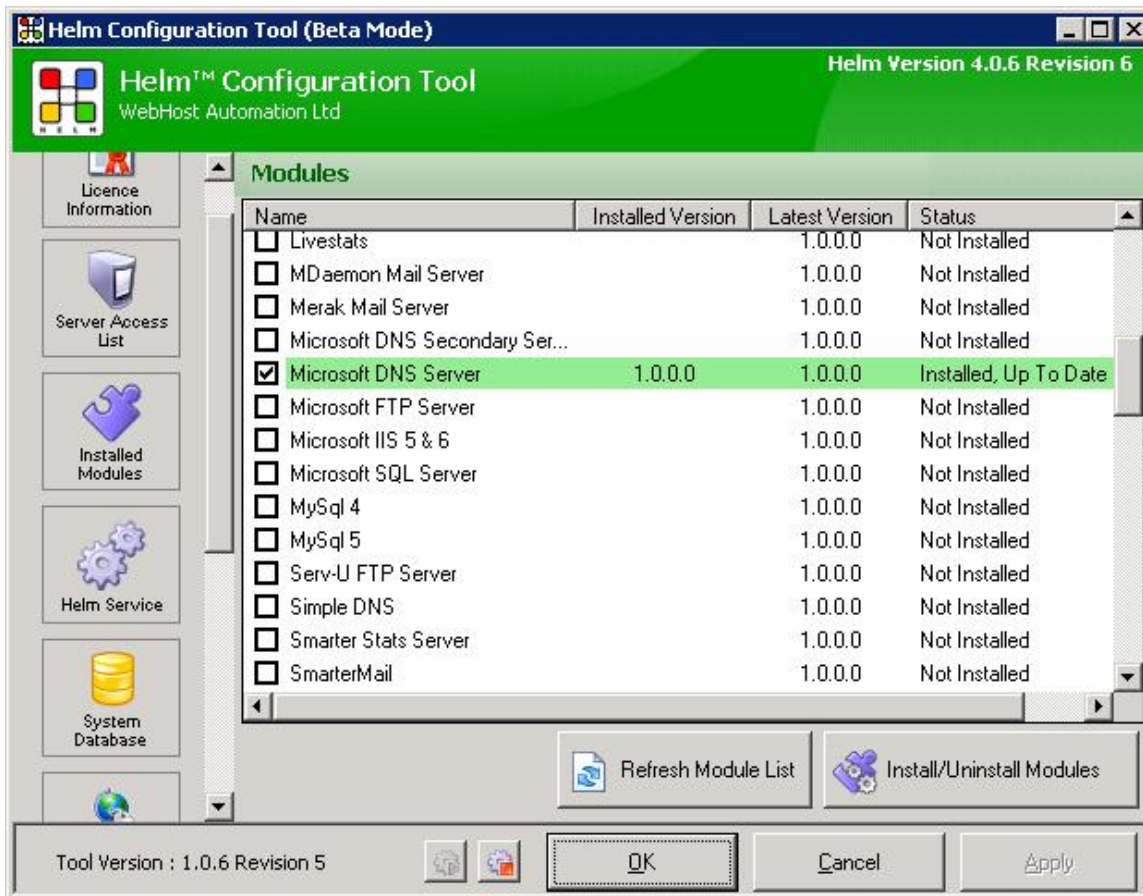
Helm Configuration Tool (Beta Mode)

Helm™ Configuration Tool
WebHost Automation Ltd

Helm Version 4.0.6 Revision 6

Licence Information

Server Access List

Installed Modules

Helm Service

System Database

Modules

| Name | Installed Version | Latest Version | Status |
|---|---|---|---|
| Livestats | | 1.0.0.0 | Not Installed |
| MDaemon Mail Server | | 1.0.0.0 | Not Installed |
| Merak Mail Server | | 1.0.0.0 | Not Installed |
| Microsoft DNS Secondary Ser... | | 1.0.0.0 | Not Installed |
| Microsoft DNS Server | 1.0.0.0 | 1.0.0.0 | Installed, Up To Date |
| Microsoft FTP Server | | 1.0.0.0 | Not Installed |
| Microsoft IIS 5 & 6 | | 1.0.0.0 | Not Installed |
| Microsoft SQL Server | | 1.0.0.0 | Not Installed |
| MySql 4 | | 1.0.0.0 | Not Installed |
| MySql 5 | | 1.0.0.0 | Not Installed |
| Serv-U FTP Server | | 1.0.0.0 | Not Installed |
| Simple DNS | | 1.0.0.0 | Not Installed |
| Smarter Stats Server | | 1.0.0.0 | Not Installed |
| SmarterMail | | 1.0.0.0 | Not Installed |

Refresh Module List

Install/Uninstall Modules

Tool Version : 1.0.6 Revision 5

OK

Cancel

Apply